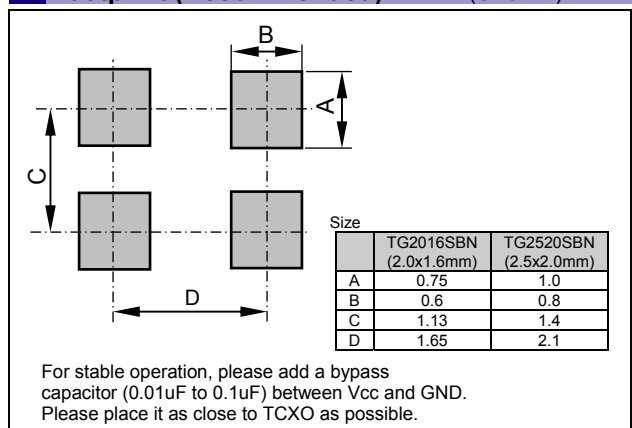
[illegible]

B

A

C

D

Size

|  | TG2016SBN (2.0x1.6mm) | TG2520SBN (2.5x2.0mm) |
|---|---|---|
| A | 0.75 | 1.0 |
| B | 0.6 | 0.8 |
| C | 1.13 | 1.4 |
| D | 1.65 | 2.1 |

For stable operation, please add a bypass capacitor (0.01uF to 0.1uF) between Vcc and GND. Please place it as close to TCXO as possible.